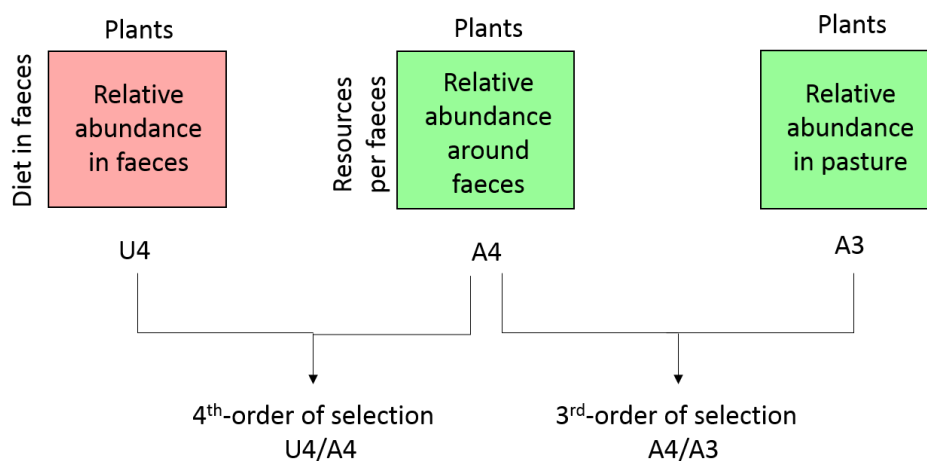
Diet in faeces

Plants

Relative abundance in faeces

U4

Resources per faeces

Plants

Relative abundance around faeces

A4

Plants

Relative abundance in pasture

A3

$4^{th}$-order of selection
U4/A4

$3^{rd}$-order of selection
A4/A3